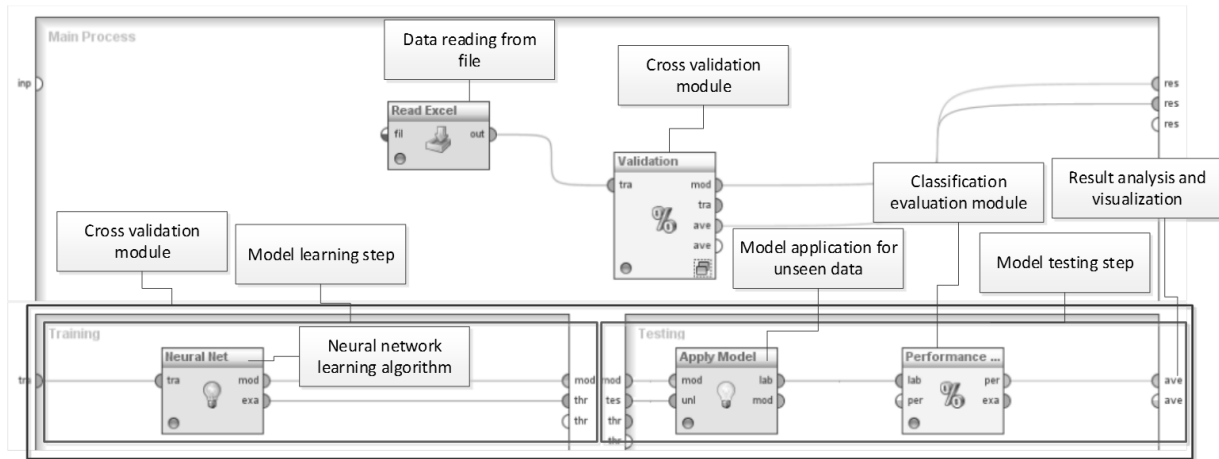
Main Process

inp

Data reading from file

Cross validation module

res
res
res

Read Excel
fil
out

Validation
tra
mod
tra
ave
ave

Classification evaluation module

Result analysis and visualization

Cross validation module

Model learning step

Model application for unseen data

Model testing step

Training

Testing

tra

Neural Net
tra
mod
exa

Neural network learning algorithm

mod
thr
thr

mod
tes
thr
thr

Apply Model
mod
unl
lab
mod

Performance ...
lab
per
per
exa

ave
ave